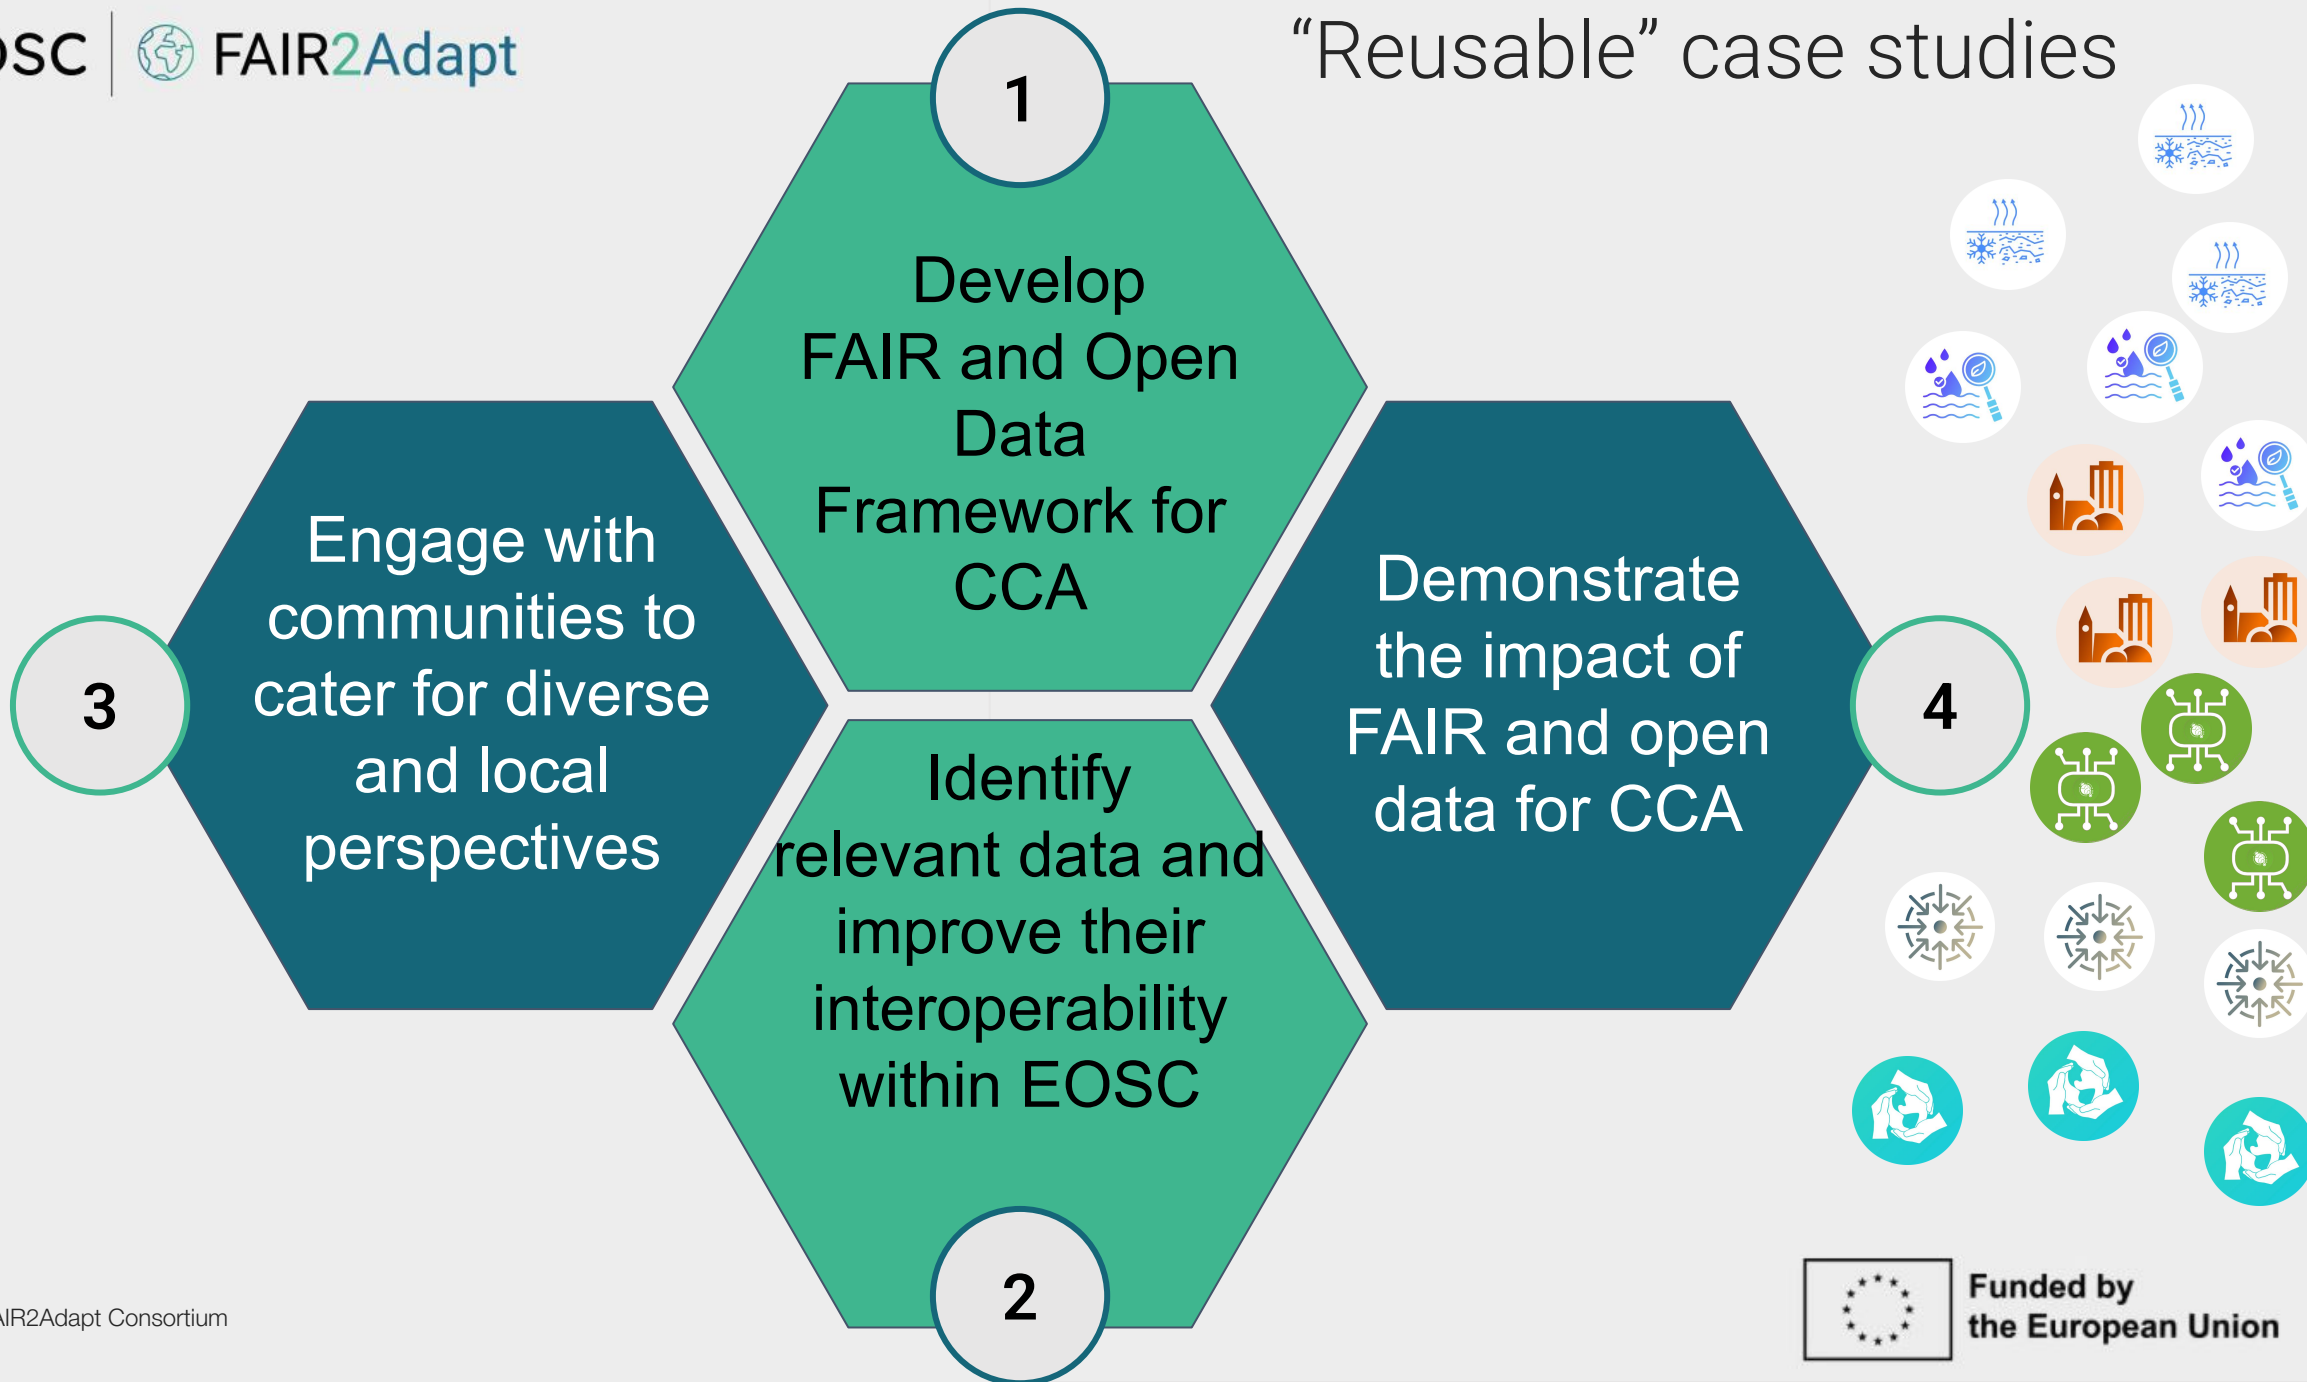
SC FAIR2Adapt

"Reusable" case studies

1

Develop FAIR and Open Data Framework for CCA

3

Engage with communities to cater for diverse and local perspectives

Identify relevant data and improve their interoperability within EOSC

2

Demonstrate the impact of FAIR and open data for CCA

4

IR2Adapt Consortium

Funded by the European Union